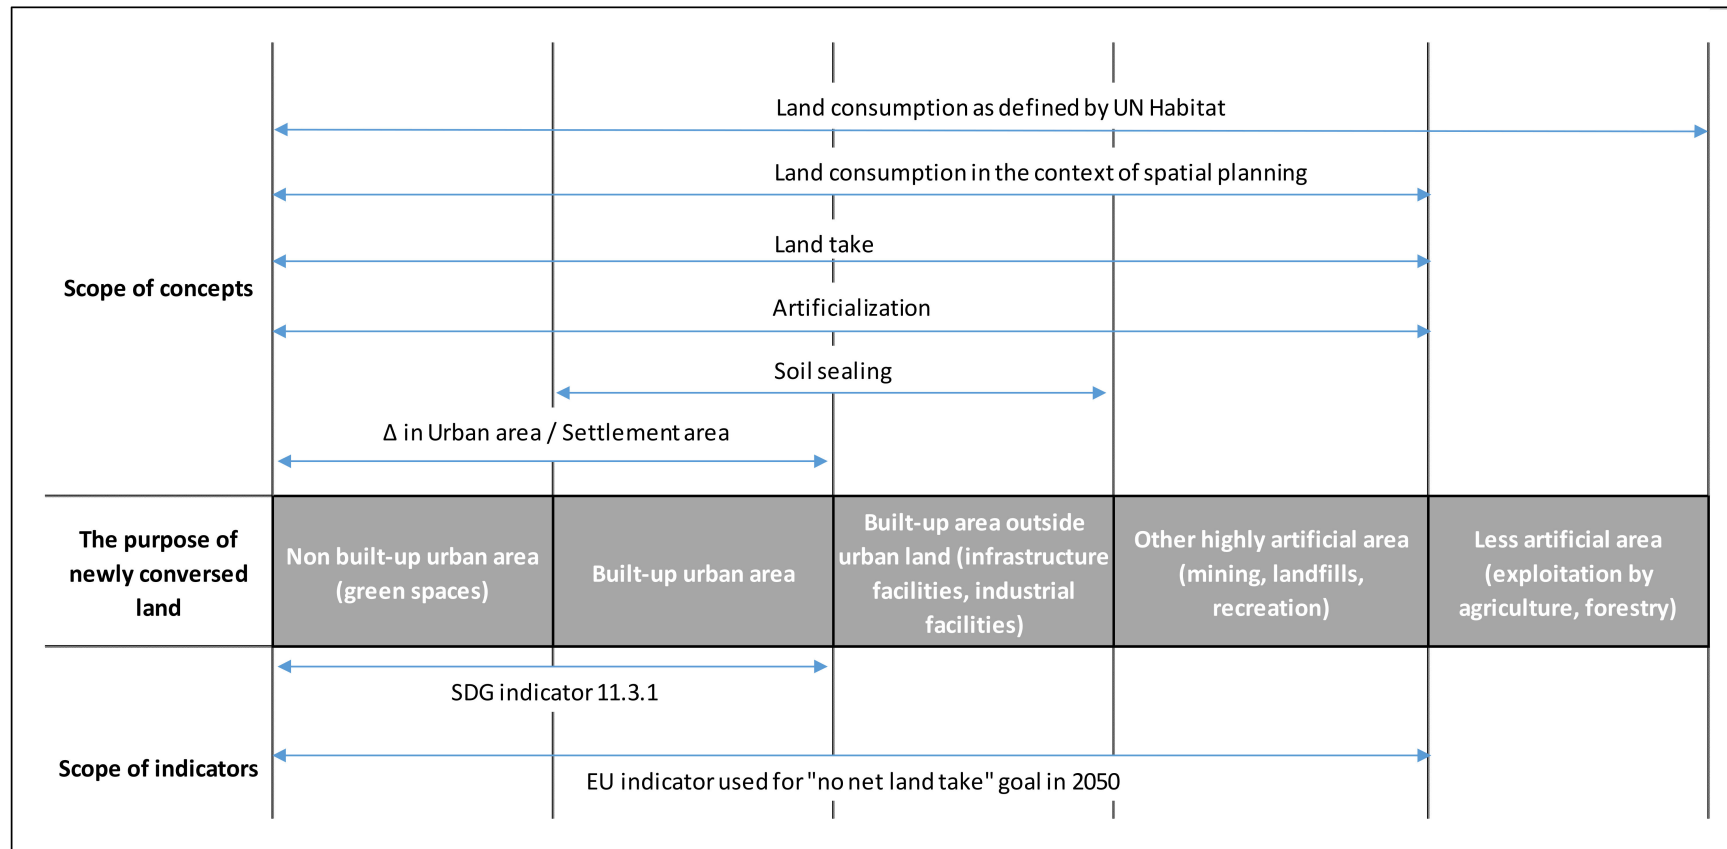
Land consumption as defined by UN Habitat

Land consumption in the context of spatial planning

Land take

Scope of concepts

Artificialization

Soil sealing

Δ in Urban area / Settlement area

| The purpose of newly conversed land | Non built-up urban area (green spaces) | Built-up urban area | Built-up area outside urban land (infrastructure facilities, industrial facilities) | Other highly artificial area (mining, landfills, recreation) | Less artificial area (exploitation by agriculture, forestry) |
|---|---|---|---|---|---|

SDG indicator 11.3.1

Scope of indicators

EU indicator used for "no net land take" goal in 2050